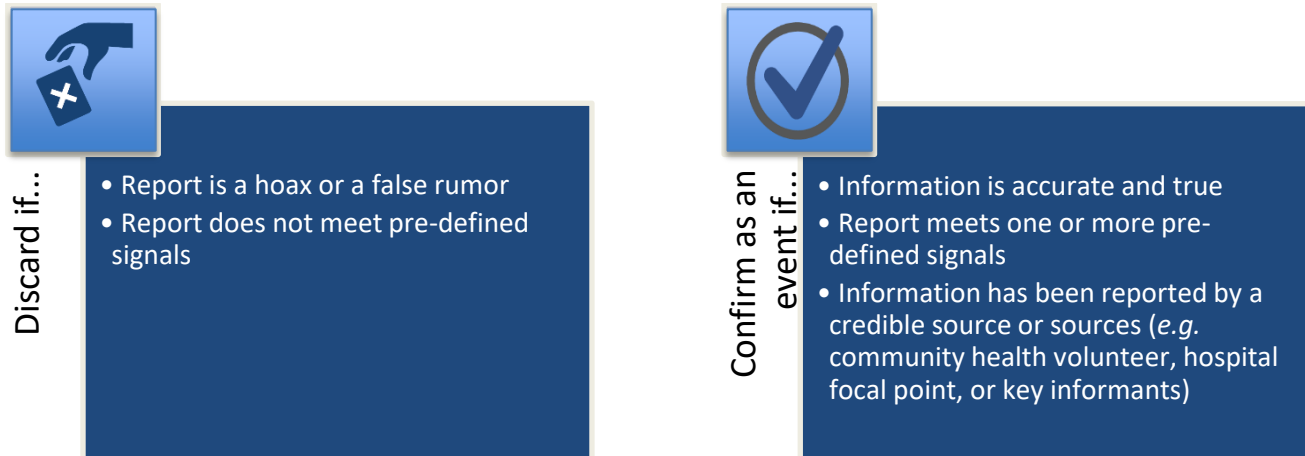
Discard if…

• Report is a hoax or a false rumor
• Report does not meet pre-defined signals

Confirm as an event if…

• Information is accurate and true
• Report meets one or more pre-defined signals
• Information has been reported by a credible source or sources (*e.g.* community health volunteer, hospital focal point, or key informants)